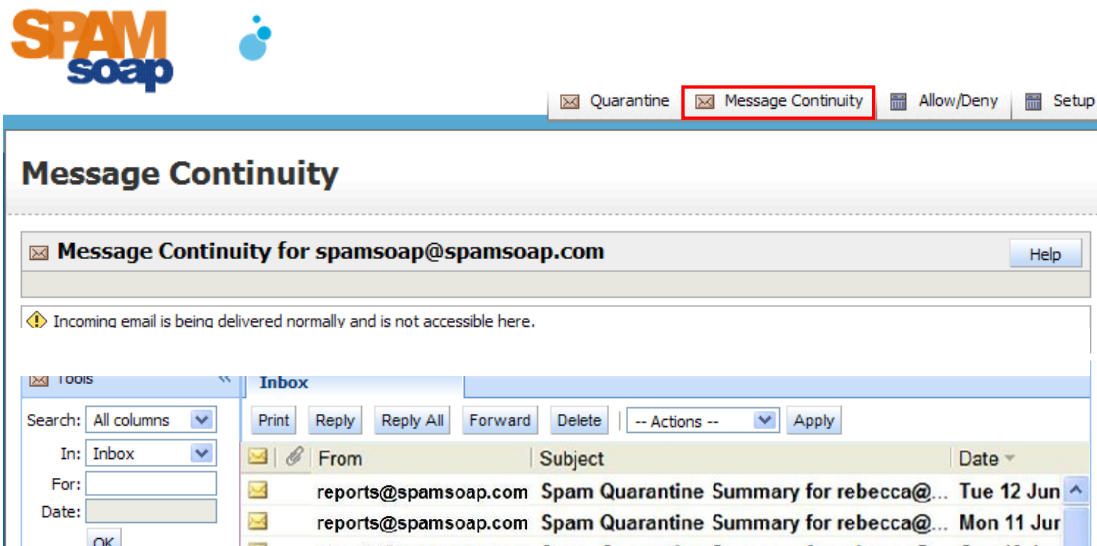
SPAM soap

Quarantine
Message Continuity
Allow/Deny
Setup

Message Continuity

Message Continuity for spamsoap@spamsoap.com

Help

Incoming email is being delivered normally and is not accessible here.

Tools

Search: All columns
In: Inbox
For:
Date:
OK

Inbox

Print
Reply
Reply All
Forward
Delete
-- Actions --
Apply

| | | From | Subject | Date |
|---|---|---|---|---|
| | | reports@spamsoap.com | Spam Quarantine Summary for rebecca@... | Tue 12 Jun |
| | | reports@spamsoap.com | Spam Quarantine Summary for rebecca@... | Mon 11 Jur |